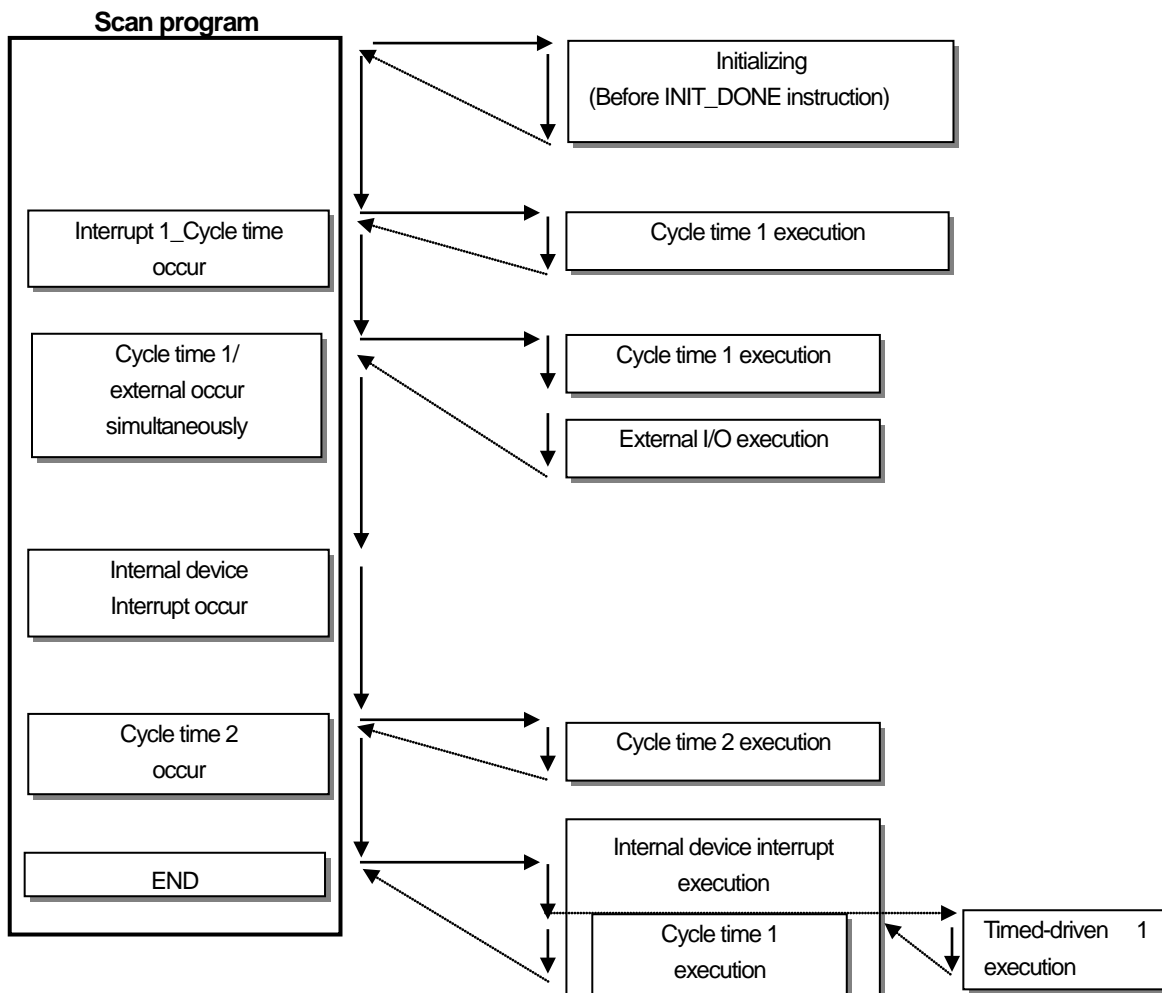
Scan program

Initializing
(Before INIT_DONE instruction)

Interrupt 1_Cycle time occur

Cycle time 1 execution

Cycle time 1/ external occur simultaneously

Cycle time 1 execution

External I/O execution

Internal device Interrupt occur

Cycle time 2 occur

Cycle time 2 execution

END

Internal device interrupt execution

Cycle time 1 execution

Timed-driven 1 execution